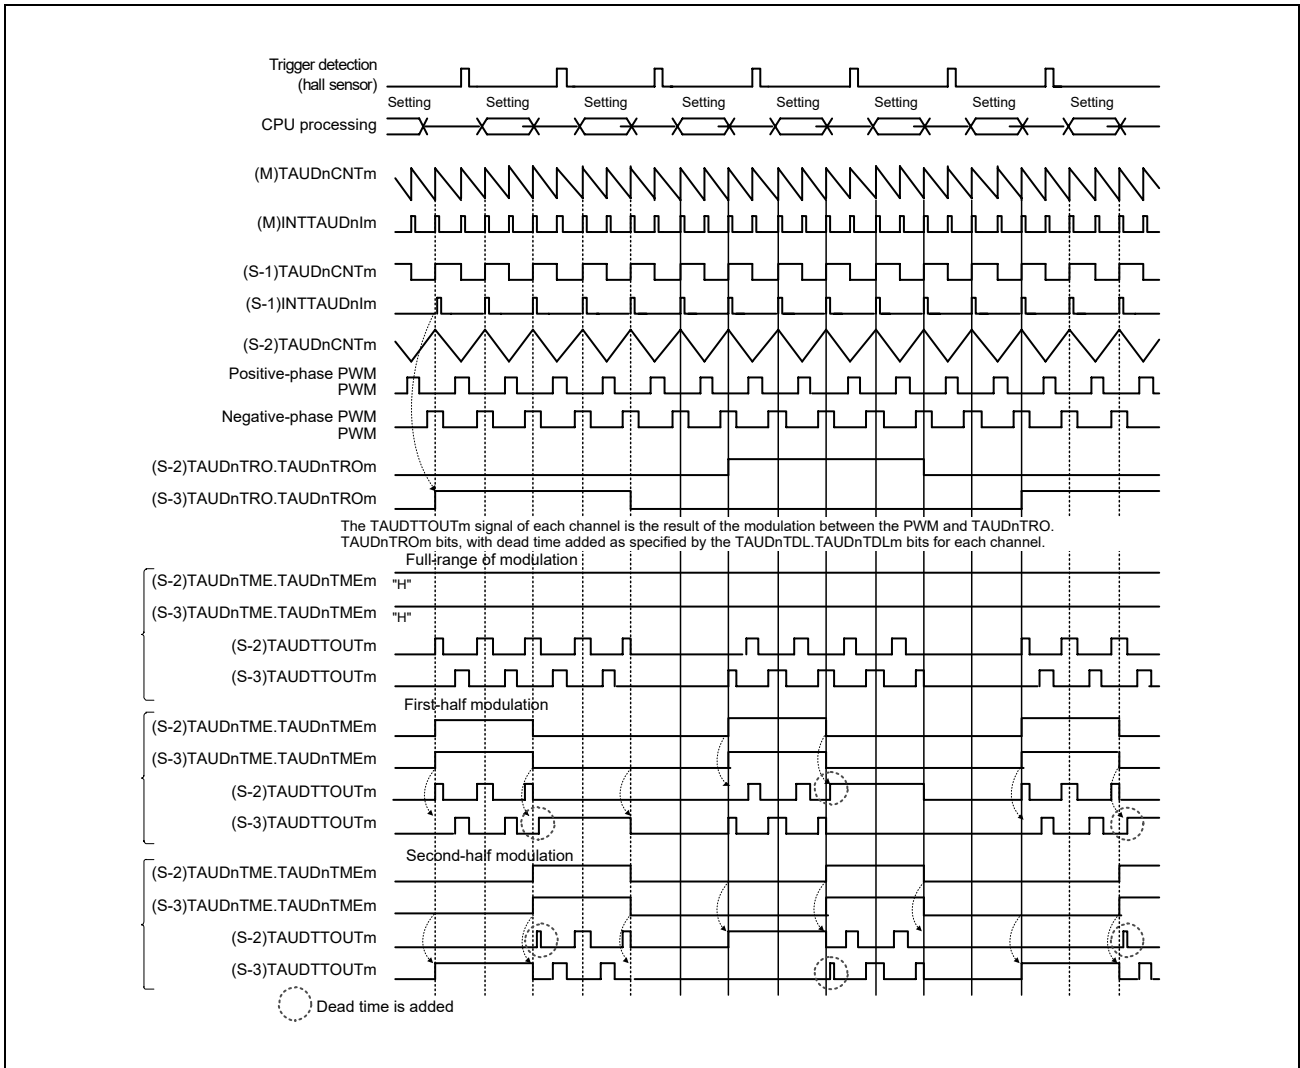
Trigger detection (hall sensor)

Setting Setting Setting Setting Setting Setting Setting Setting

CPU processing

(M)TAUDnCNTm

(M)INTTAUDnIm

(S-1)TAUDnCNTm

(S-1)INTTAUDnIm

(S-2)TAUDnCNTm

Positive-phase PWM PWM

Negative-phase PWM PWM

(S-2)TAUDnTRO.TAUDnTROm

(S-3)TAUDnTRO.TAUDnTROm

The TAUDTTOUTm signal of each channel is the result of the modulation between the PWM and TAUDnTRO. TAUDnTROm bits, with dead time added as specified by the TAUDnTDL.TAUDnTDLm bits for each channel.

Full-range of modulation

(S-2)TAUDnTME.TAUDnTMEm "H"

(S-3)TAUDnTME.TAUDnTMEm "H"

(S-2)TAUDTTOUTm

(S-3)TAUDTTOUTm

First-half modulation

(S-2)TAUDnTME.TAUDnTMEm

(S-3)TAUDnTME.TAUDnTMEm

(S-2)TAUDTTOUTm

(S-3)TAUDTTOUTm

Second-half modulation

(S-2)TAUDnTME.TAUDnTMEm

(S-3)TAUDnTME.TAUDnTMEm

(S-2)TAUDTTOUTm

(S-3)TAUDTTOUTm

Dead time is added